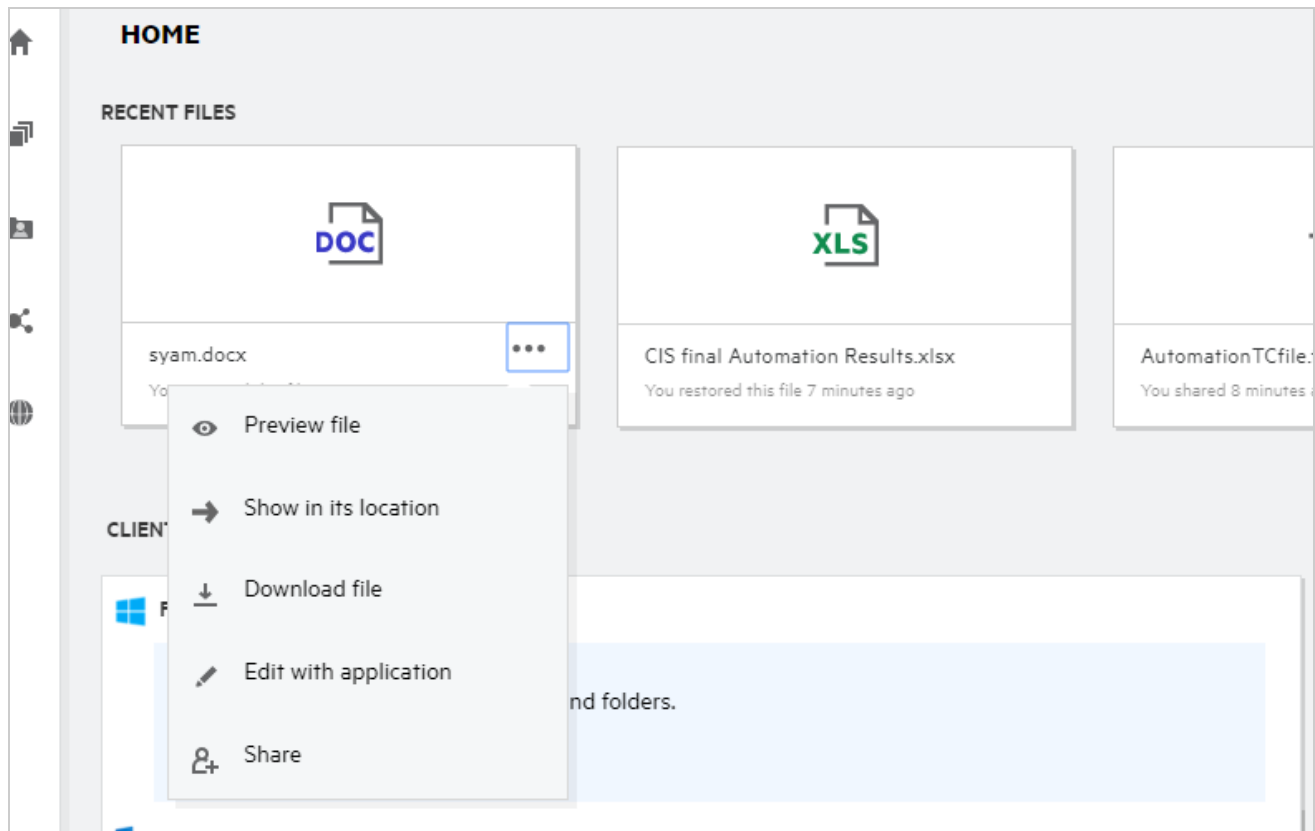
HOME

RECENT FILES

DOC

syam.docx

You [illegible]

XLS

CIS final Automation Results.xlsx

You restored this file 7 minutes ago

AutomationTCfile.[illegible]

You shared 8 minutes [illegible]

Preview file

Show in its location

Download file

Edit with application

Share

CLIENT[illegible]

F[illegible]

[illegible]nd folders.